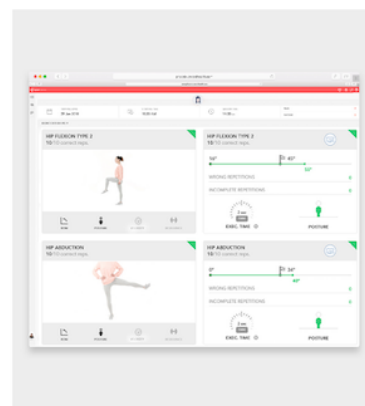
HIP FLEXION TYPE 2
10/10 correct reps

HIP FLEXION TYPE 2
10/10 correct reps

50°
45°
50°

WRONG REPETITIONS
0

INCOMPLETE REPETITIONS
0

EXEC. TIME

POSTURE

HIP ABDUCTION
10/10 correct reps

HIP ABDUCTION
10/10 correct reps

0°
34°
40°

WRONG REPETITIONS
0

INCOMPLETE REPETITIONS
0

EXEC. TIME

POSTURE